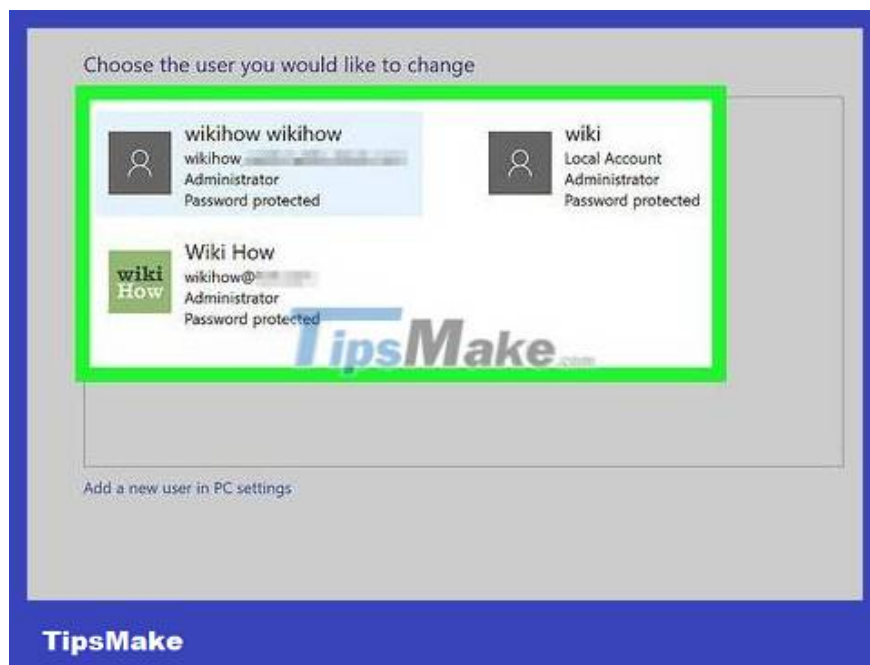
Choose the user you would like to change

wikihow wikihow
wikihow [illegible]
Administrator
Password protected

wiki
Local Account
Administrator
Password protected

wiki How

Wiki How
wikihow@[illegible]
Administrator
Password protected

TipsMake.com

Add a new user in PC settings

TipsMake